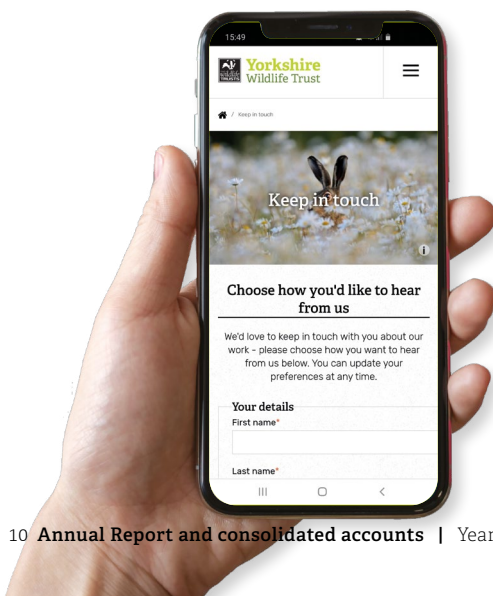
15:49

Yorkshire Wildlife Trust

/ Keep in touch

Keep in touch

Choose how you'd like to hear from us

We'd love to keep in touch with you about our work - please choose how you want to hear from us below. You can update your preferences at any time.

Your details

First name*

Last name*

10 Annual Report and consolidated accounts | Year